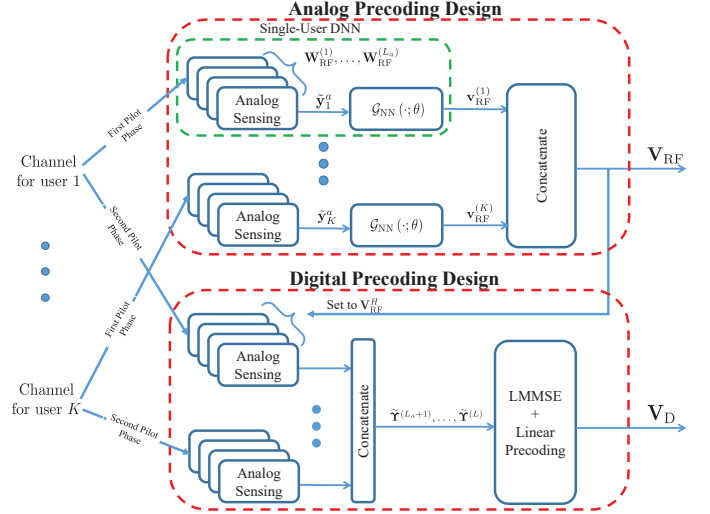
Analog Precoding Design

Single-User DNN

$\mathbf{W}_{\mathrm{RF}}^{(1)}, \ldots, \mathbf{W}_{\mathrm{RF}}^{(L_a)}$

Analog Sensing

$\tilde{\mathbf{y}}_1^a$

$\mathcal{G}_{\mathrm{NN}}(\cdot;\theta)$

$\mathbf{v}_{\mathrm{RF}}^{(1)}$

Concatenate

$\mathbf{V}_{\mathrm{RF}}$

Analog Sensing

$\tilde{\mathbf{y}}_K^a$

$\mathcal{G}_{\mathrm{NN}}(\cdot;\theta)$

$\mathbf{v}_{\mathrm{RF}}^{(K)}$

First Pilot Phase

Second Pilot Phase

Channel for user 1

Channel for user $K$

Digital Precoding Design

Set to $\mathbf{V}_{\mathrm{RF}}^H$

Analog Sensing

Concatenate

$\tilde{\mathbf{\Upsilon}}^{(L_a+1)}, \ldots, \tilde{\mathbf{\Upsilon}}^{(L)}$

LMMSE + Linear Precoding

$\mathbf{V}_{\mathrm{D}}$

First Pilot Phase

Second Pilot Phase

Analog Sensing